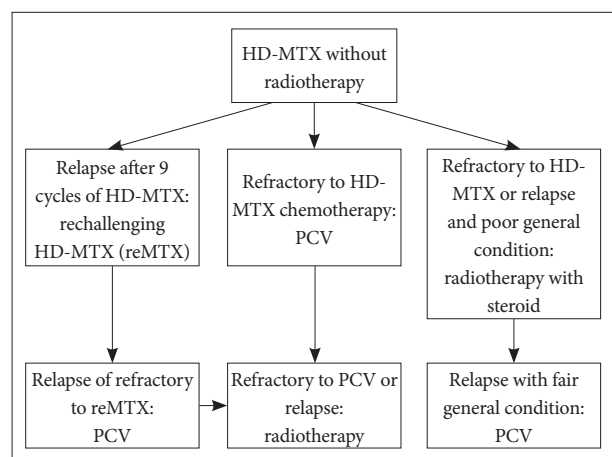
HD-MTX without radiotherapy

Relapse after 9 cycles of HD-MTX: rechallenging HD-MTX (reMTX)

Refractory to HD-MTX chemotherapy: PCV

Refractory to HD-MTX or relapse and poor general condition: radiotherapy with steroid

Relapse of refractory to reMTX: PCV

Refractory to PCV or relapse: radiotherapy

Relapse with fair general condition: PCV